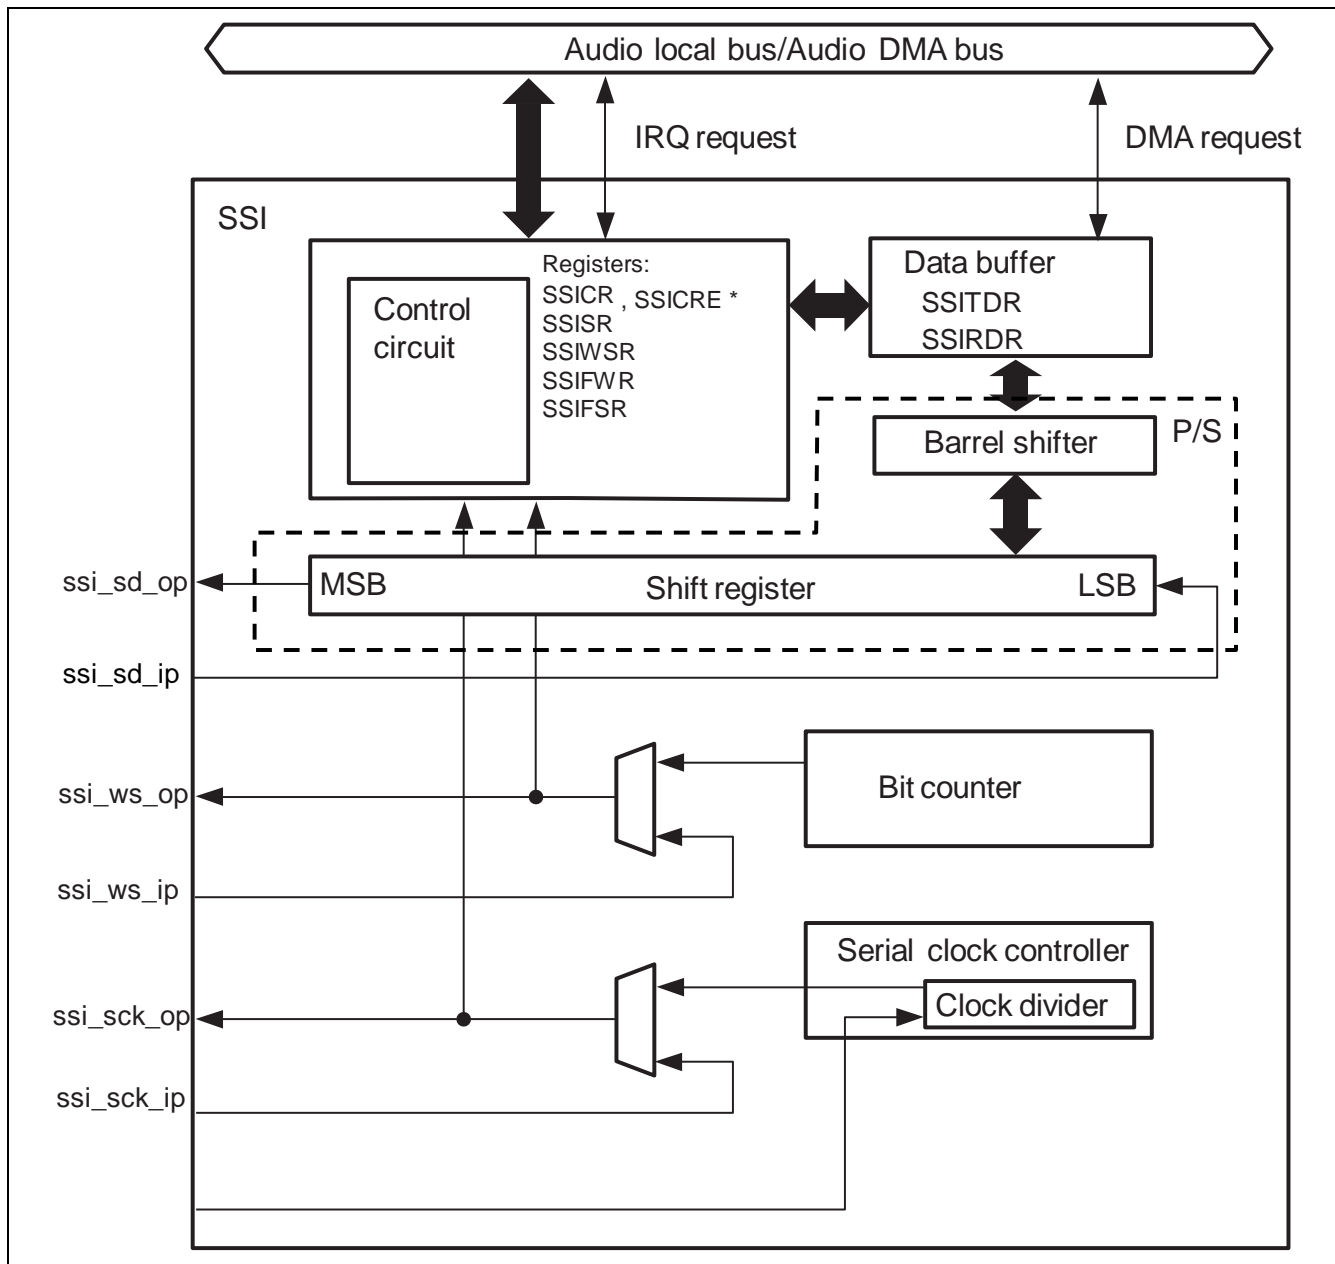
Audio local bus/Audio DMA bus

IRQ request

DMA request

SSI

Control circuit

Registers:
SSICR , SSICRE *
SSISR
SSIWSR
SSIFWR
SSIFSR

Data buffer
SSITDR
SSIRDR

Barrel shifter

P/S

ssi_sd_op

MSB

Shift register

LSB

ssi_sd_ip

Bit counter

ssi_ws_op

ssi_ws_ip

Serial clock controller

Clock divider

ssi_sck_op

ssi_sck_ip